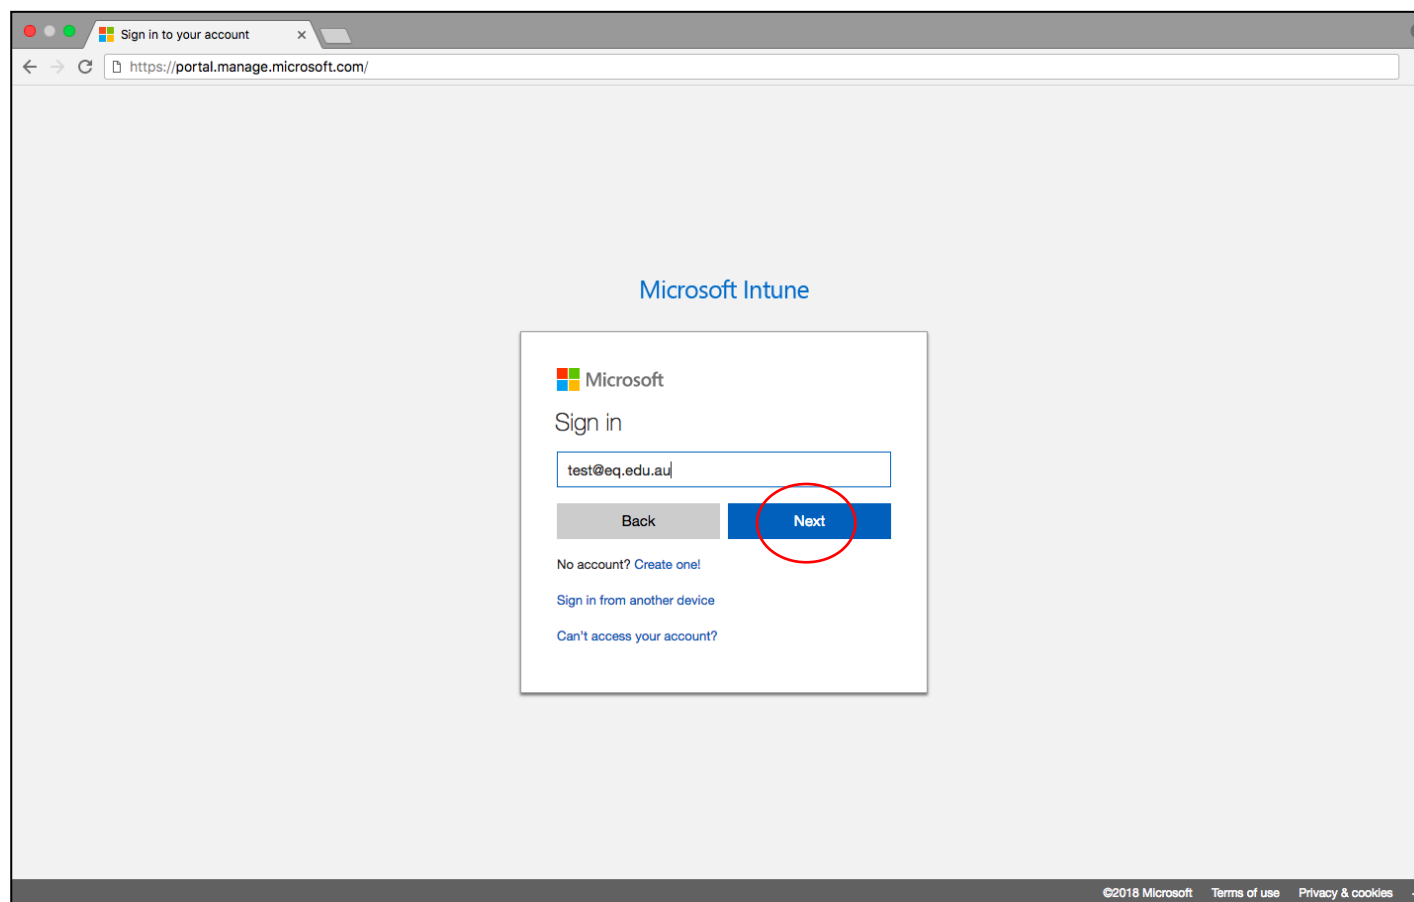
Sign in to your account ×

https://portal.manage.microsoft.com/

Microsoft Intune

Microsoft

Sign in

test@eq.edu.au

Back

Next

No account? Create one!

Sign in from another device

Can't access your account?

©2018 Microsoft Terms of use Privacy & cookies